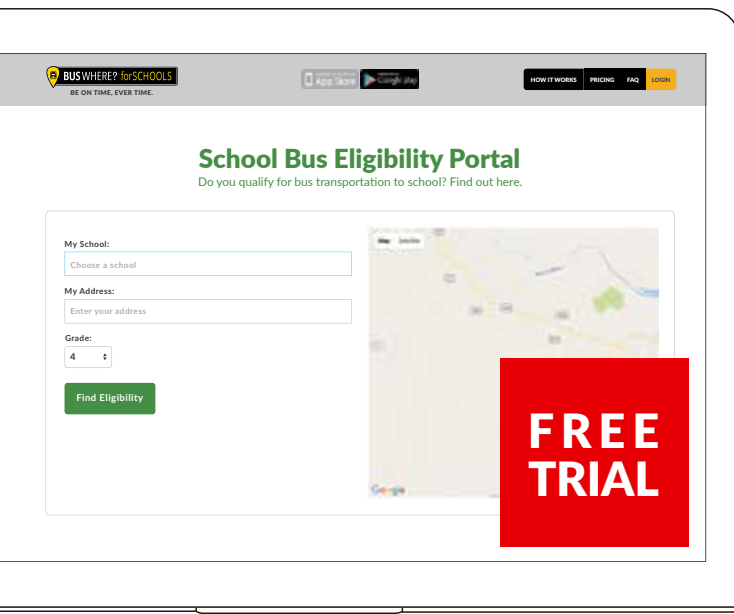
BUS WHERE? forSCHOOLS
BE ON TIME, EVER TIME.

App Store
Google play

HOW IT WORKS PRICING FAQ LOGIN

School Bus Eligibility Portal
Do you qualify for bus transportation to school? Find out here.

My School:
Choose a school

My Address:
Enter your address

Grade:
4

Find Eligibility

Map Satellite

Google

FREE TRIAL